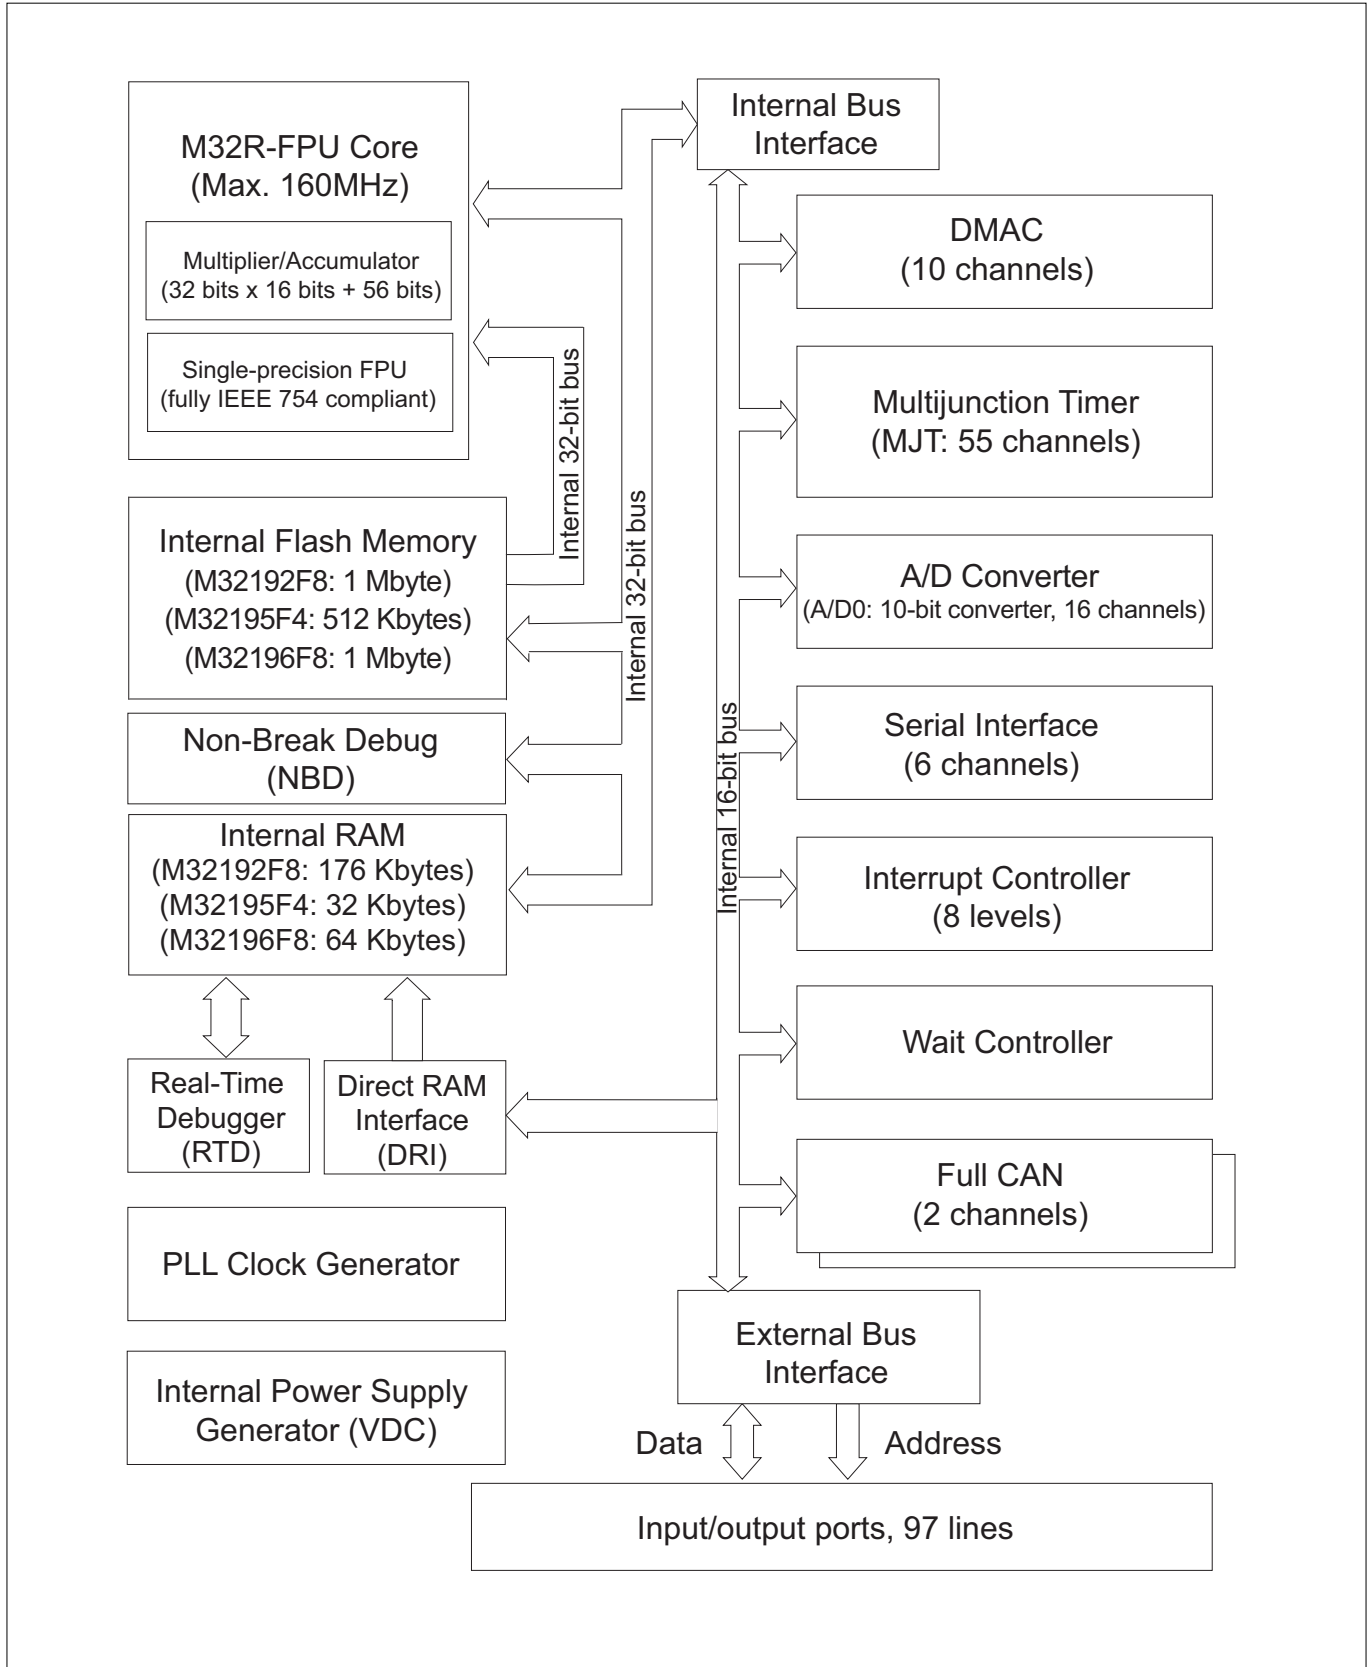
M32R-FPU Core
(Max. 160MHz)

Multiplier/Accumulator
(32 bits x 16 bits + 56 bits)

Single-precision FPU
(fully IEEE 754 compliant)

Internal Bus Interface

DMAC
(10 channels)

Multijunction Timer
(MJT: 55 channels)

Internal 32-bit bus

Internal 32-bit bus

Internal Flash Memory
(M32192F8: 1 Mbyte)
(M32195F4: 512 Kbytes)
(M32196F8: 1 Mbyte)

A/D Converter
(A/D0: 10-bit converter, 16 channels)

Internal 16-bit bus

Non-Break Debug
(NBD)

Serial Interface
(6 channels)

Internal RAM
(M32192F8: 176 Kbytes)
(M32195F4: 32 Kbytes)
(M32196F8: 64 Kbytes)

Interrupt Controller
(8 levels)

Wait Controller

Real-Time Debugger
(RTD)

Direct RAM Interface
(DRI)

Full CAN
(2 channels)

PLL Clock Generator

External Bus Interface

Internal Power Supply Generator (VDC)

Data

Address

Input/output ports, 97 lines